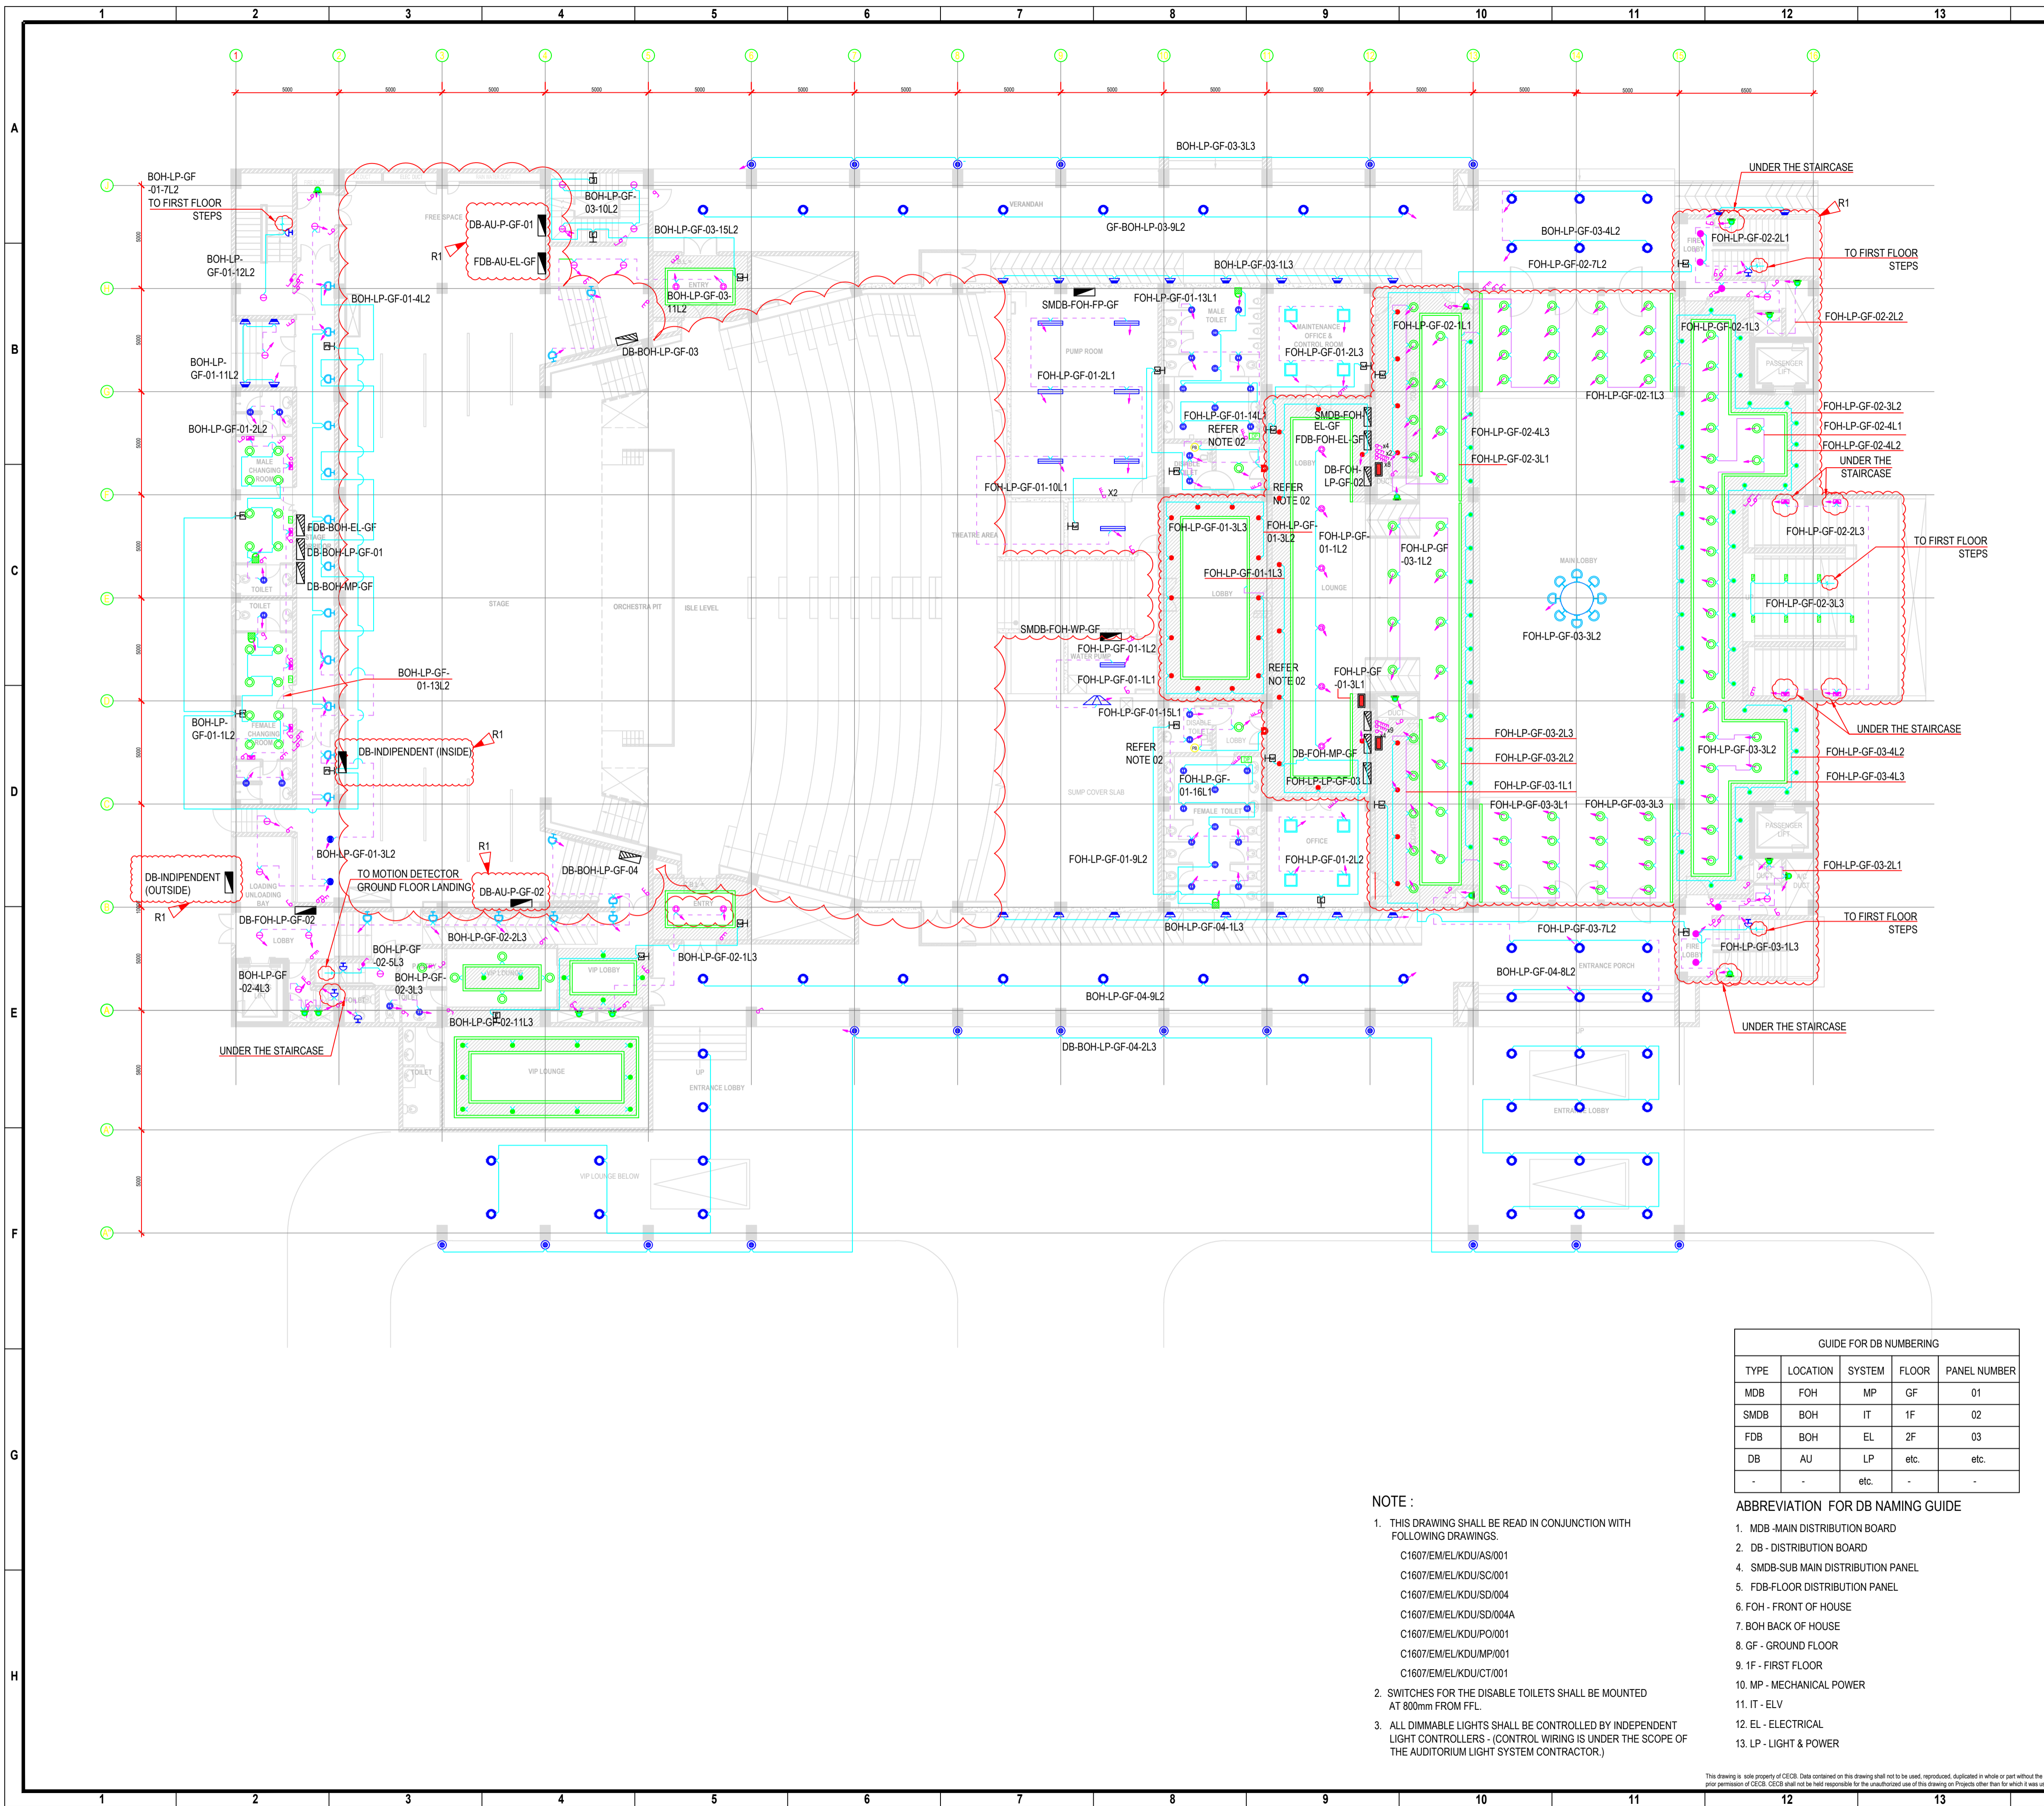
1 2 3 4 5 6 7 8 9 10 11 12 13

A B C D E F G H

BOH-LP-GF-03-3L3

UNDER THE STAIRCASE

BOH-LP-GF-01-7L2
TO FIRST FLOOR STEPS

DB-AU-P-GF-01

FDB-AU-EL-GF

R1

BOH-LP-GF-03-10L2

BOH-LP-GF-03-15L2

GF-BOH-LP-03-9L2

BOH-LP-GF-03-4L2

BOH-LP-GF-02-7L2

FOH-LP-GF-02-2L1

TO FIRST FLOOR STEPS

BOH-LP-GF-01-12L2

BOH-LP-GF-01-4L2

BOH-LP-GF-03-11L2

BOH-LP-GF-03-1L3

SMDB-FOH-FP-GF

FOH-LP-GF-01-13L1

FOH-LP-GF-02-1L1

FOH-LP-GF-02-1L3

FOH-LP-GF-02-2L2

DB-BOH-LP-GF-03

FOH-LP-GF-01-2L3

BOH-LP-GF-01-11L2

FOH-LP-GF-01-2L1

FOH-LP-GF-02-1L3

FOH-LP-GF-02-3L2

FOH-LP-GF-01-14L1
REFER NOTE 02

SMDB-FOH-EL-GF
FDB-FOH-EL-GF

FOH-LP-GF-02-4L3

FOH-LP-GF-02-4L1

BOH-LP-GF-01-2L2

FOH-LP-GF-02-4L2

UNDER THE STAIRCASE

DB-FOH-LP-GF-02

FOH-LP-GF-02-3L1

FOH-LP-GF-01-10L1

REFER NOTE 02

FDB-BOH-EL-GF

FOH-LP-GF-01-3L3

FOH-LP-GF-01-3L2

FOH-LP-GF-01-1L2

FOH-LP-GF-03-1L2

FOH-LP-GF-02-2L3

TO FIRST FLOOR STEPS

DB-BOH-LP-GF-01

DB-BOH-MP-GF

FOH-LP-GF-01-1L3

STAGE

ORCHESTRA PIT

ISLE LEVEL

MAIN LOBBY

FOH-LP-GF-02-3L3

SMDB-FOH-WP-GF

FOH-LP-GF-03-3L2

FOH-LP-GF-01-1L2

BOH-LP-GF-01-13L2

FOH-LP-GF-01-1L1

REFER NOTE 02

FOH-LP-GF-01-3L1

BOH-LP-GF-01-1L2

FOH-LP-GF-01-15L1

R1

DB-INDIPENDENT (INSIDE)

REFER NOTE 02

UNDER THE STAIRCASE

FOH-LP-GF-03-2L3

DB-FOH-MP-GF

FOH-LP-GF-03-2L2

FOH-LP-GF-03-3L2

FOH-LP-GF-03-4L2

FOH-LP-GF-01-16L1

FOH-LP-LP-GF-03

FOH-LP-GF-03-1L1

FOH-LP-GF-03-4L3

FOH-LP-GF-03-1L1

FOH-LP-GF-03-3L3

BOH-LP-GF-01-3L2

R1

FOH-LP-GF-01-9L2

FOH-LP-GF-01-2L2

TO MOTION DETECTOR GROUND FLOOR LANDING

DB-BOH-LP-GF-04

FOH-LP-GF-03-2L1

DB-INDIPENDENT (OUTSIDE)

DB-AU-P-GF-02

R1

DB-FOH-LP-GF-02

BOH-LP-GF-02-2L3

BOH-LP-GF-04-1L3

FOH-LP-GF-03-7L2

TO FIRST FLOOR STEPS

BOH-LP-GF-02-5L3

BOH-LP-GF-02-1L3

FOH-LP-GF-03-1L3

BOH-LP-GF-02-4L3

BOH-LP-GF-02-3L3

BOH-LP-GF-04-8L2

BOH-LP-GF-04-9L2

BOH-LP-GF-02-11L3

UNDER THE STAIRCASE

UNDER THE STAIRCASE

DB-BOH-LP-GF-04-2L3

VIP LOUNGE

ENTRANCE LOBBY

ENTRANCE LOBBY

VIP LOUNGE BELOW

GUIDE FOR DB NUMBERING

| TYPE | LOCATION | SYSTEM | FLOOR | PANEL NUMBER |
|---|---|---|---|---|
| MDB | FOH | MP | GF | 01 |
| SMDB | BOH | IT | 1F | 02 |
| FDB | BOH | EL | 2F | 03 |
| DB | AU | LP | etc. | etc. |
| - | - | etc. | - | - |

NOTE :

1. THIS DRAWING SHALL BE READ IN CONJUNCTION WITH FOLLOWING DRAWINGS.
C1607/EM/EL/KDU/AS/001
C1607/EM/EL/KDU/SC/001
C1607/EM/EL/KDU/SD/004
C1607/EM/EL/KDU/SD/004A
C1607/EM/EL/KDU/PO/001
C1607/EM/EL/KDU/MP/001
C1607/EM/EL/KDU/CT/001

2. SWITCHES FOR THE DISABLE TOILETS SHALL BE MOUNTED AT 800mm FROM FFL.

3. ALL DIMMABLE LIGHTS SHALL BE CONTROLLED BY INDEPENDENT LIGHT CONTROLLERS - (CONTROL WIRING IS UNDER THE SCOPE OF THE AUDITORIUM LIGHT SYSTEM CONTRACTOR.)

ABBREVIATION FOR DB NAMING GUIDE

1. MDB -MAIN DISTRIBUTION BOARD
2. DB - DISTRIBUTION BOARD
4. SMDB-SUB MAIN DISTRIBUTION PANEL
5. FDB-FLOOR DISTRIBUTION PANEL
6. FOH - FRONT OF HOUSE
7. BOH BACK OF HOUSE
8. GF - GROUND FLOOR
9. 1F - FIRST FLOOR
10. MP - MECHANICAL POWER
11. IT - ELV
12. EL - ELECTRICAL
13. LP - LIGHT & POWER

This drawing is sole property of CECB. Data contained on this drawing shall not to be used, reproduced, duplicated in whole or part without the prior permission of CECB. CECB shall not be held responsible for the unauthorized use of this drawing on Projects other than for which it was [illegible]